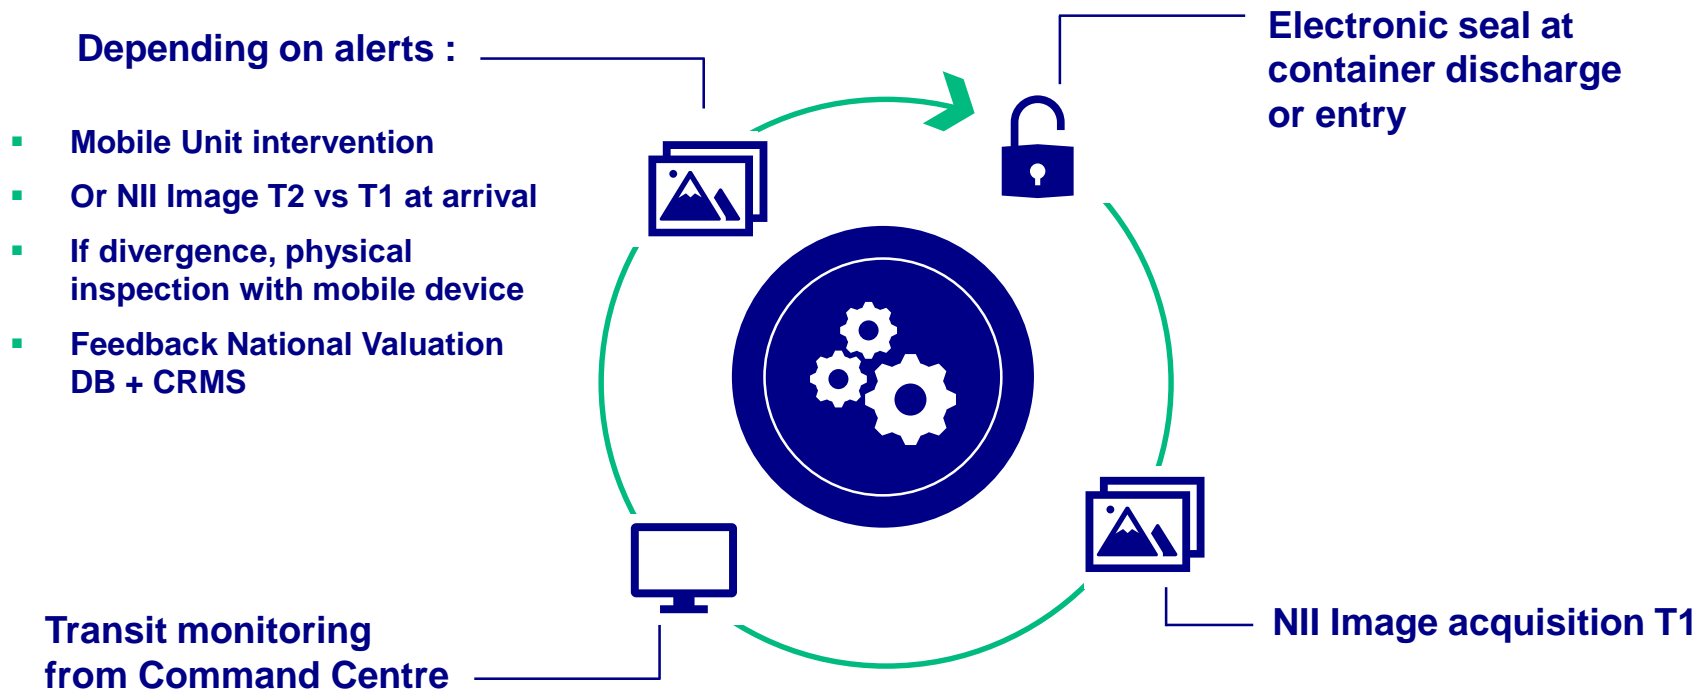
Depending on alerts :

- Mobile Unit intervention
- Or NII Image T2 vs T1 at arrival
- If divergence, physical inspection with mobile device
- Feedback National Valuation DB + CRMS

Electronic seal at container discharge or entry

NII Image acquisition T1

Transit monitoring from Command Centre